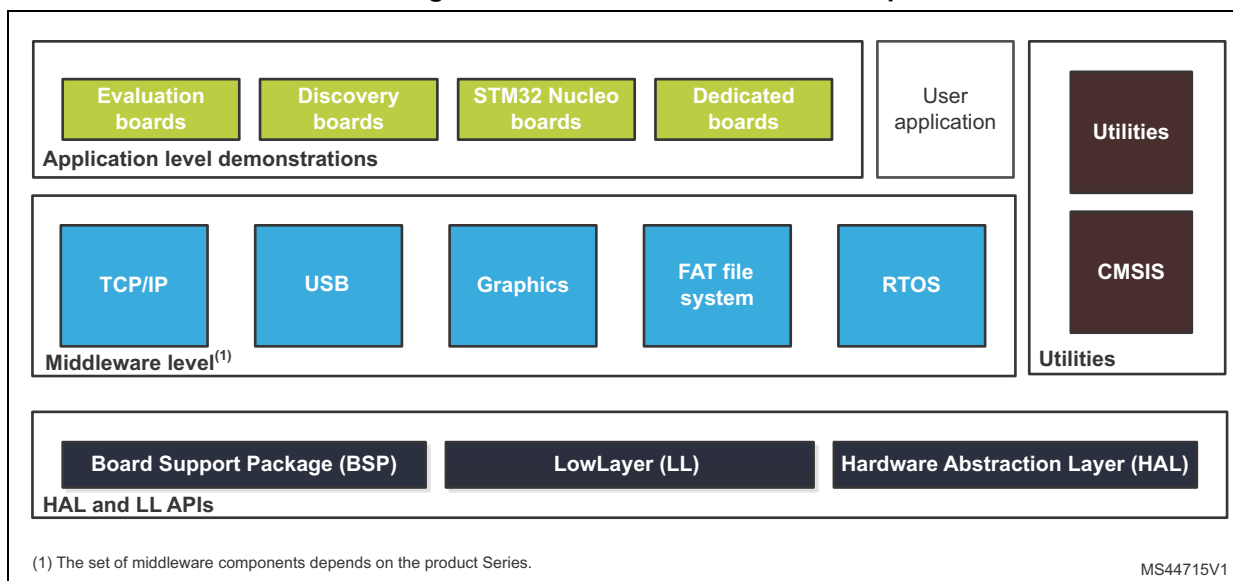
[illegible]

Evaluation boards

Discovery boards

STM32 Nucleo boards

Dedicated boards

Application level demonstrations

User application

Utilities

CMSIS

Utilities

TCP/IP

USB

Graphics

FAT file system

RTOS

Middleware level$^{(1)}$

Board Support Package (BSP)

LowLayer (LL)

Hardware Abstraction Layer (HAL)

HAL and LL APIs

(1) The set of middleware components depends on the product Series.

MS44715V1